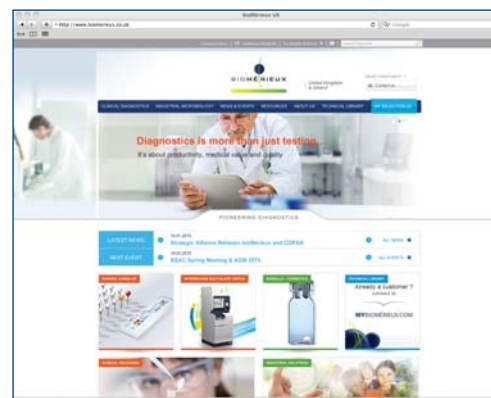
bioMérieux UK

http://www.biomerieux.co.uk

BIOMÉRIEUX

United Kingdom & Ireland

CLINICAL DIAGNOSTICS | INDUSTRIAL MICROBIOLOGY | NEWS & EVENTS | RESOURCES | ABOUT US | TECHNICAL LIBRARY | MY SELECTION

Diagnostics is more than just testing

It's about productivity, medical value and quality

PIONEERING DIAGNOSTICS

LATEST NEWS

Strategic Alliance Between bioMérieux and COPAN

ALL NEWS

NEXT EVENT

BSAC Spring Meeting & AGM 2011

ALL EVENTS

Already a customer?

MYBIOMERIEUX.COM